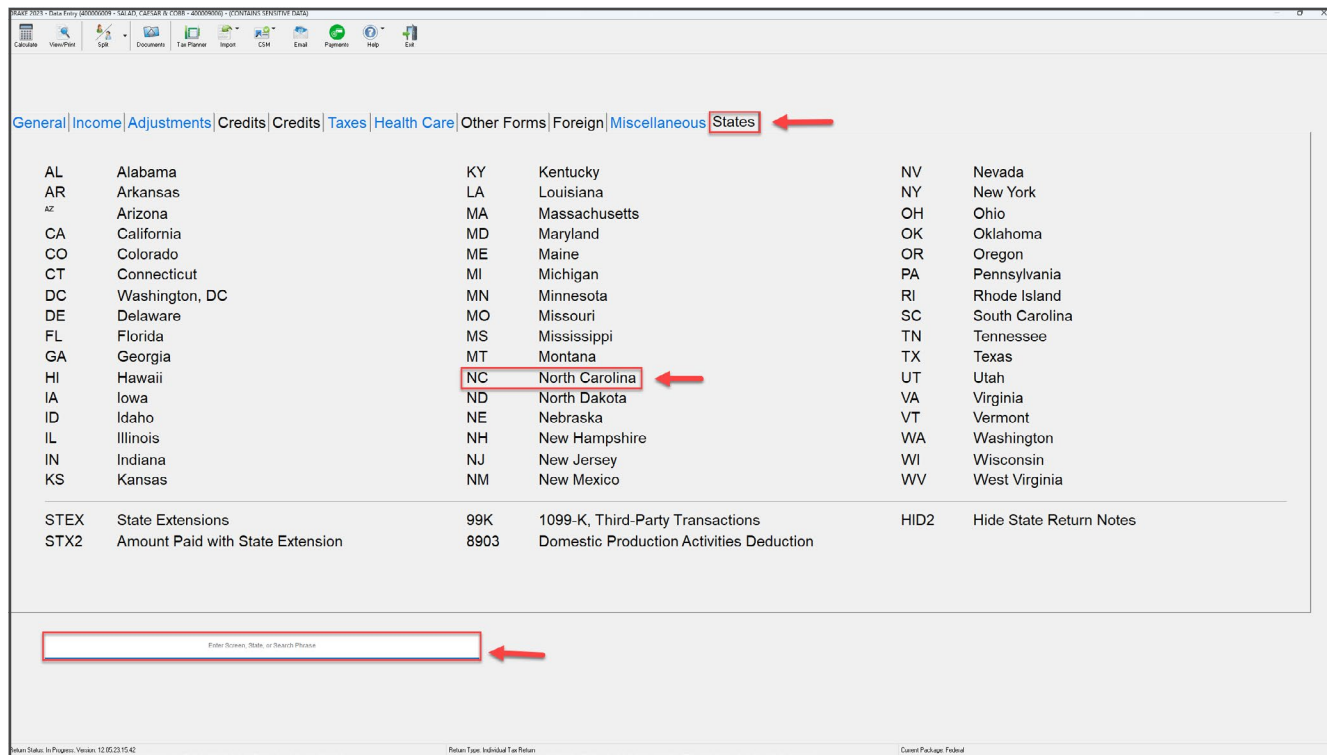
DRAKE 2023 - Data Entry (400000009 - SALAD, CAESAR & COBB - 400009000) - (CONTAINS SENSITIVE DATA)

Calculate View/Print Split Documents Tax Planner Import CSM Email Payments Help Exit

General | Income | Adjustments | Credits | Credits | Taxes | Health Care | Other Forms | Foreign | Miscellaneous | States

AL Alabama
AR Arkansas
AZ Arizona
CA California
CO Colorado
CT Connecticut
DC Washington, DC
DE Delaware
FL Florida
GA Georgia
HI Hawaii
IA Iowa
ID Idaho
IL Illinois
IN Indiana
KS Kansas

KY Kentucky
LA Louisiana
MA Massachusetts
MD Maryland
ME Maine
MI Michigan
MN Minnesota
MO Missouri
MS Mississippi
MT Montana
NC North Carolina
ND North Dakota
NE Nebraska
NH New Hampshire
NJ New Jersey
NM New Mexico

NV Nevada
NY New York
OH Ohio
OK Oklahoma
OR Oregon
PA Pennsylvania
RI Rhode Island
SC South Carolina
TN Tennessee
TX Texas
UT Utah
VA Virginia
VT Vermont
WA Washington
WI Wisconsin
WV West Virginia

STEX State Extensions
STX2 Amount Paid with State Extension

99K 1099-K, Third-Party Transactions
8903 Domestic Production Activities Deduction

HID2 Hide State Return Notes

Enter Screen, State, or Search Phrase

Return Status: In Progress, Version: 12.05.23.15.42

Return Type: Individual Tax Return

Current Package: Federal